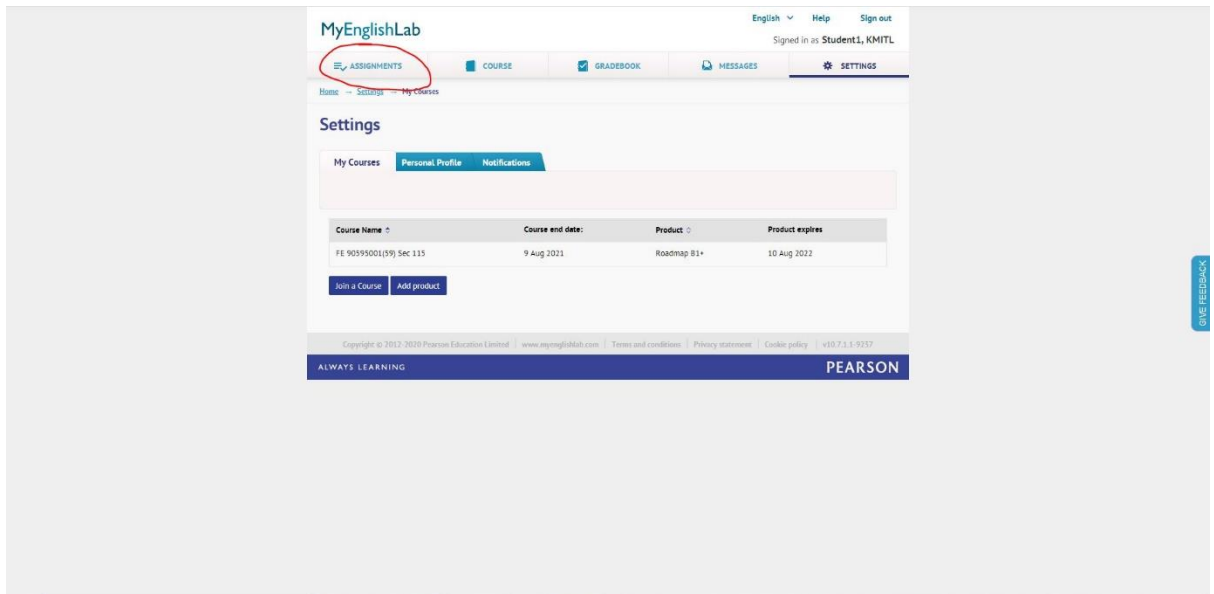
MyEnglishLab

English Help Sign out

Signed in as Student1, KMITL

ASSIGNMENTS COURSE GRADEBOOK MESSAGES SETTINGS

Home → Settings → My Courses

Settings

My Courses Personal Profile Notifications

| Course Name | Course end date: | Product | Product expires |
|---|---|---|---|
| FE 90595001(59) Sec 115 | 9 Aug 2021 | Roadmap B1+ | 10 Aug 2022 |

Join a Course Add product

Copyright © 2012-2020 Pearson Education Limited | www.myenglishlab.com | Terms and conditions | Privacy statement | Cookie policy | v10.7.1.1-9257

ALWAYS LEARNING PEARSON

GIVE FEEDBACK